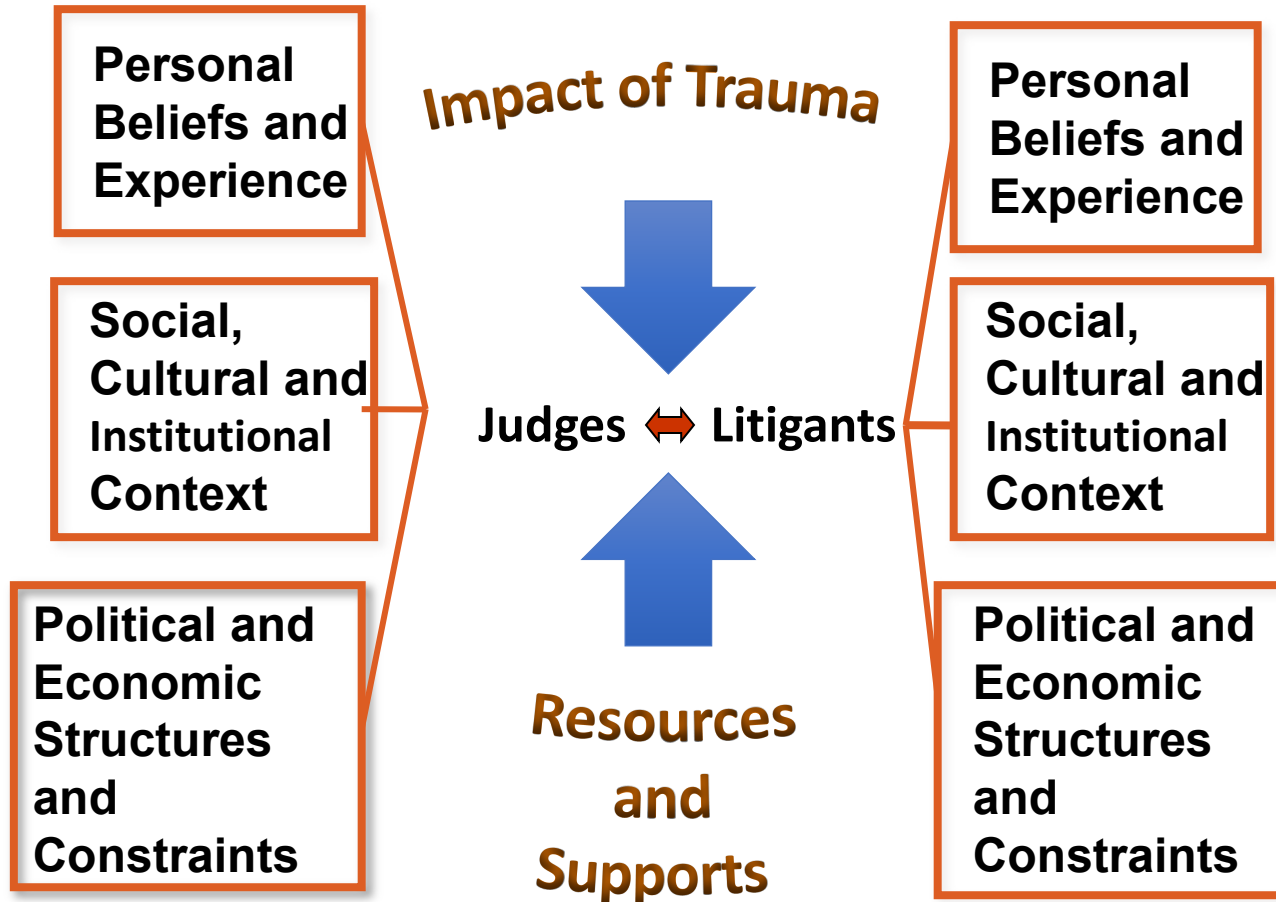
Personal Beliefs and Experience

Social, Cultural and Institutional Context

Political and Economic Structures and Constraints

Impact of Trauma

Judges ⇔ Litigants

Resources and Supports

Personal Beliefs and Experience

Social, Cultural and Institutional Context

Political and Economic Structures and Constraints